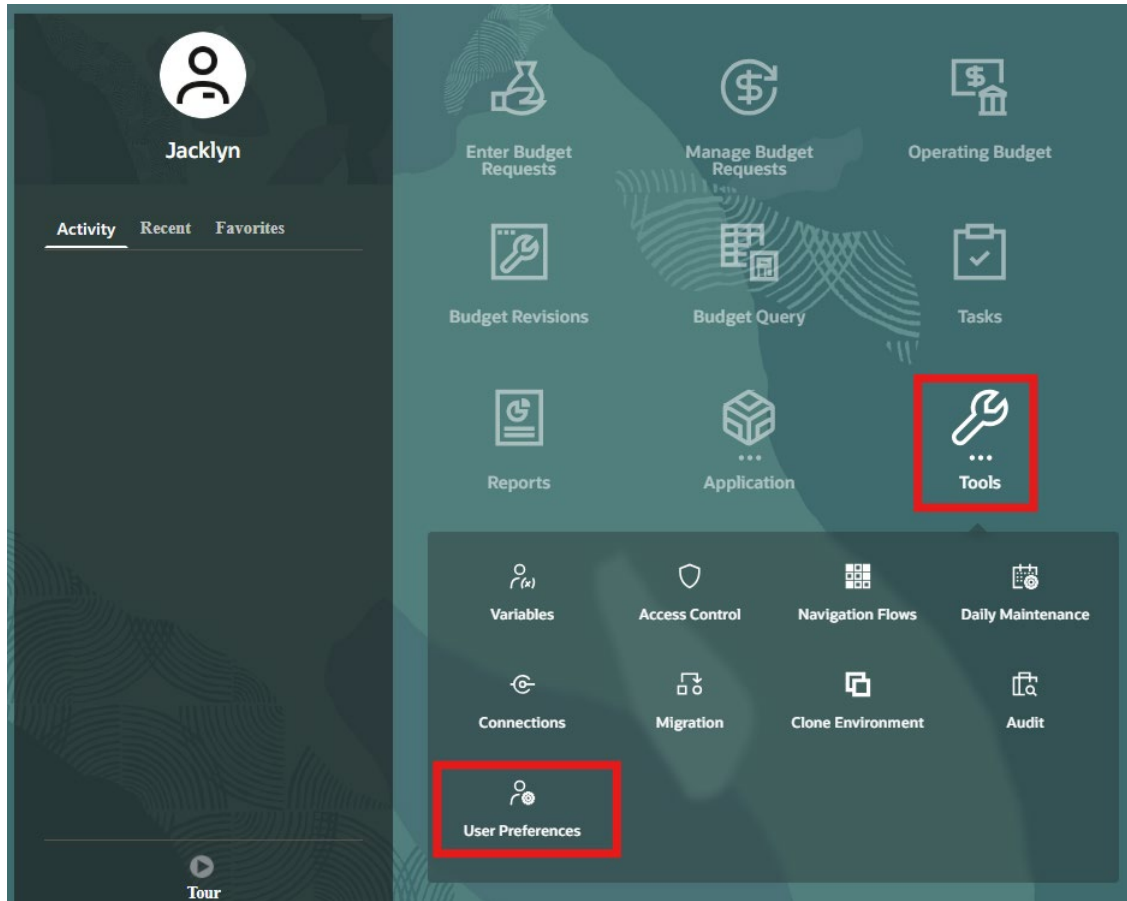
Jacklyn

Activity Recent Favorites

Tour

Enter Budget Requests

Manage Budget Requests

Operating Budget

Budget Revisions

Budget Query

Tasks

Reports

Application

Tools

Variables

Access Control

Navigation Flows

Daily Maintenance

Connections

Migration

Clone Environment

Audit

User Preferences